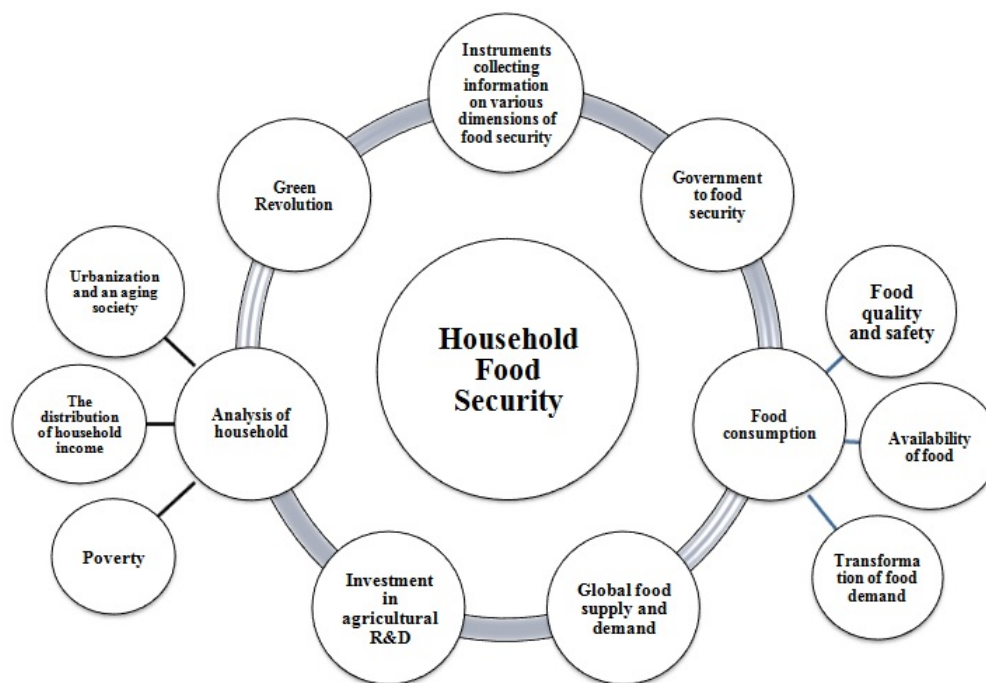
Instruments collecting information on various dimensions of food security

Government to food security

Green Revolution

Household Food Security

Urbanization and an aging society

The distribution of household income

Poverty

Analysis of household

Food quality and safety

Food consumption

Availability of food

Transforma tion of food demand

Investment in agricultural R&D

Global food supply and demand